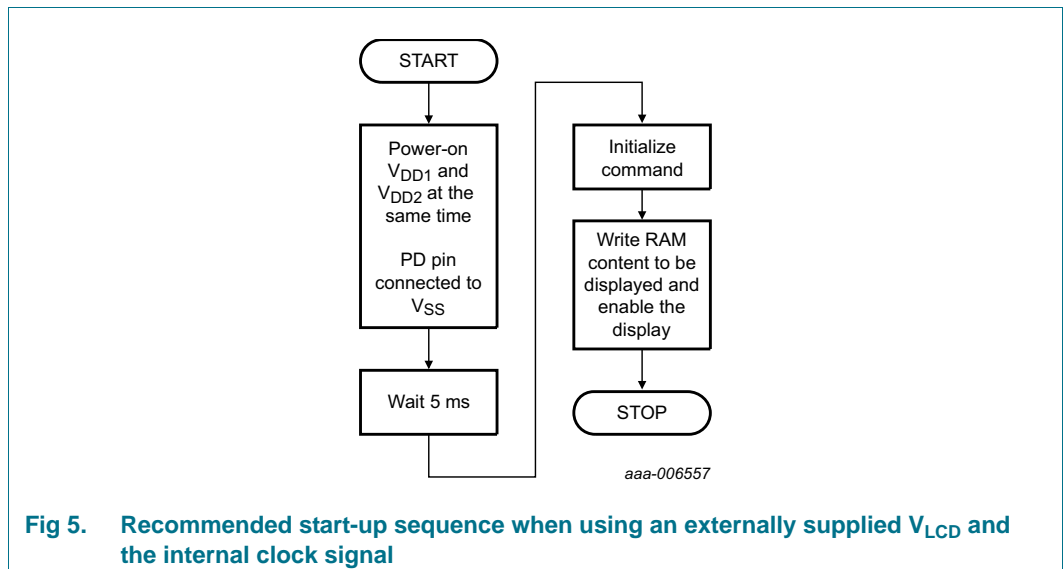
START

Power-on $V_{DD1}$ and $V_{DD2}$ at the same time

PD pin connected to $V_{SS}$

Wait 5 ms

Initialize command

Write RAM content to be displayed and enable the display

STOP

aaa-006557

Fig 5. Recommended start-up sequence when using an externally supplied $V_{LCD}$ and the internal clock signal